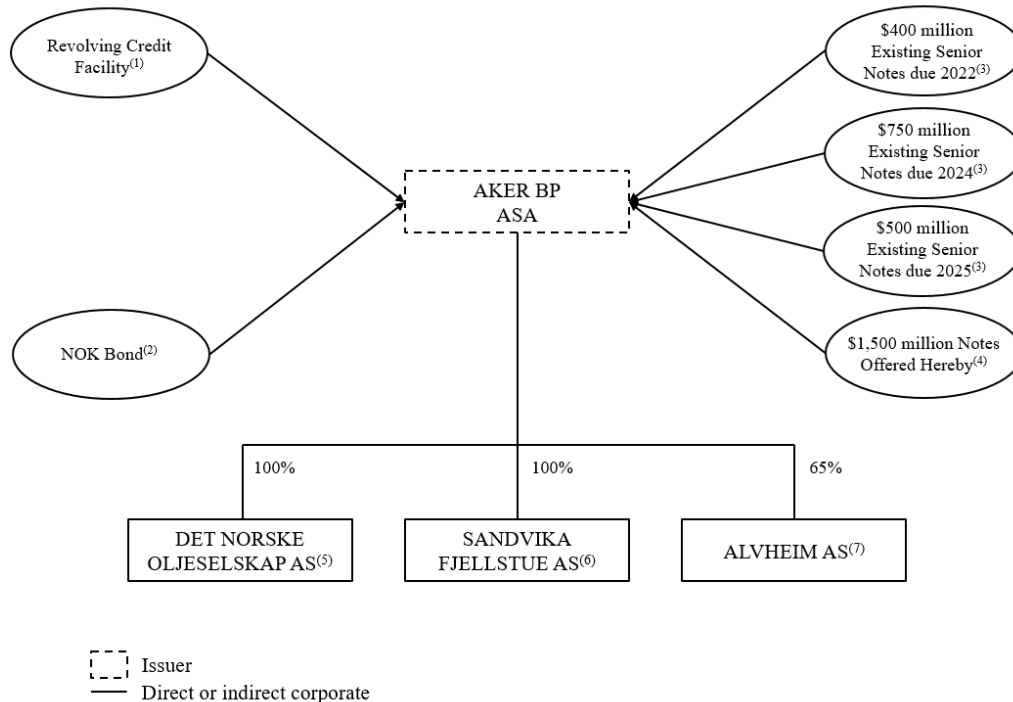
Revolving Credit Facility$^{(1)}$

NOK Bond$^{(2)}$

AKER BP ASA

\$400 million Existing Senior Notes due 2022$^{(3)}$

\$750 million Existing Senior Notes due 2024$^{(3)}$

\$500 million Existing Senior Notes due 2025$^{(3)}$

\$1,500 million Notes Offered Hereby$^{(4)}$

100%

100%

65%

DET NORSKE OLJESELSKAP AS$^{(5)}$

SANDVIKA FJELLSTUE AS$^{(6)}$

ALVHEIM AS$^{(7)}$

Issuer

Direct or indirect corporate